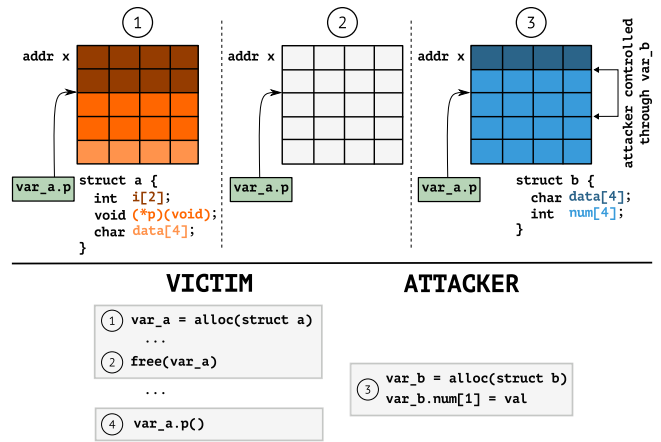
1

addr x

var_a.p

struct a {
int i[2];
void (*p)(void);
char data[4];
}

2

addr x

var_a.p

3

addr x

attacker controlled through var_b

var_a.p

struct b {
char data[4];
int num[4];
}

VICTIM

1 var_a = alloc(struct a)
...
2 free(var_a)

...

4 var_a.p()

ATTACKER

3 var_b = alloc(struct b)
var_b.num[1] = val